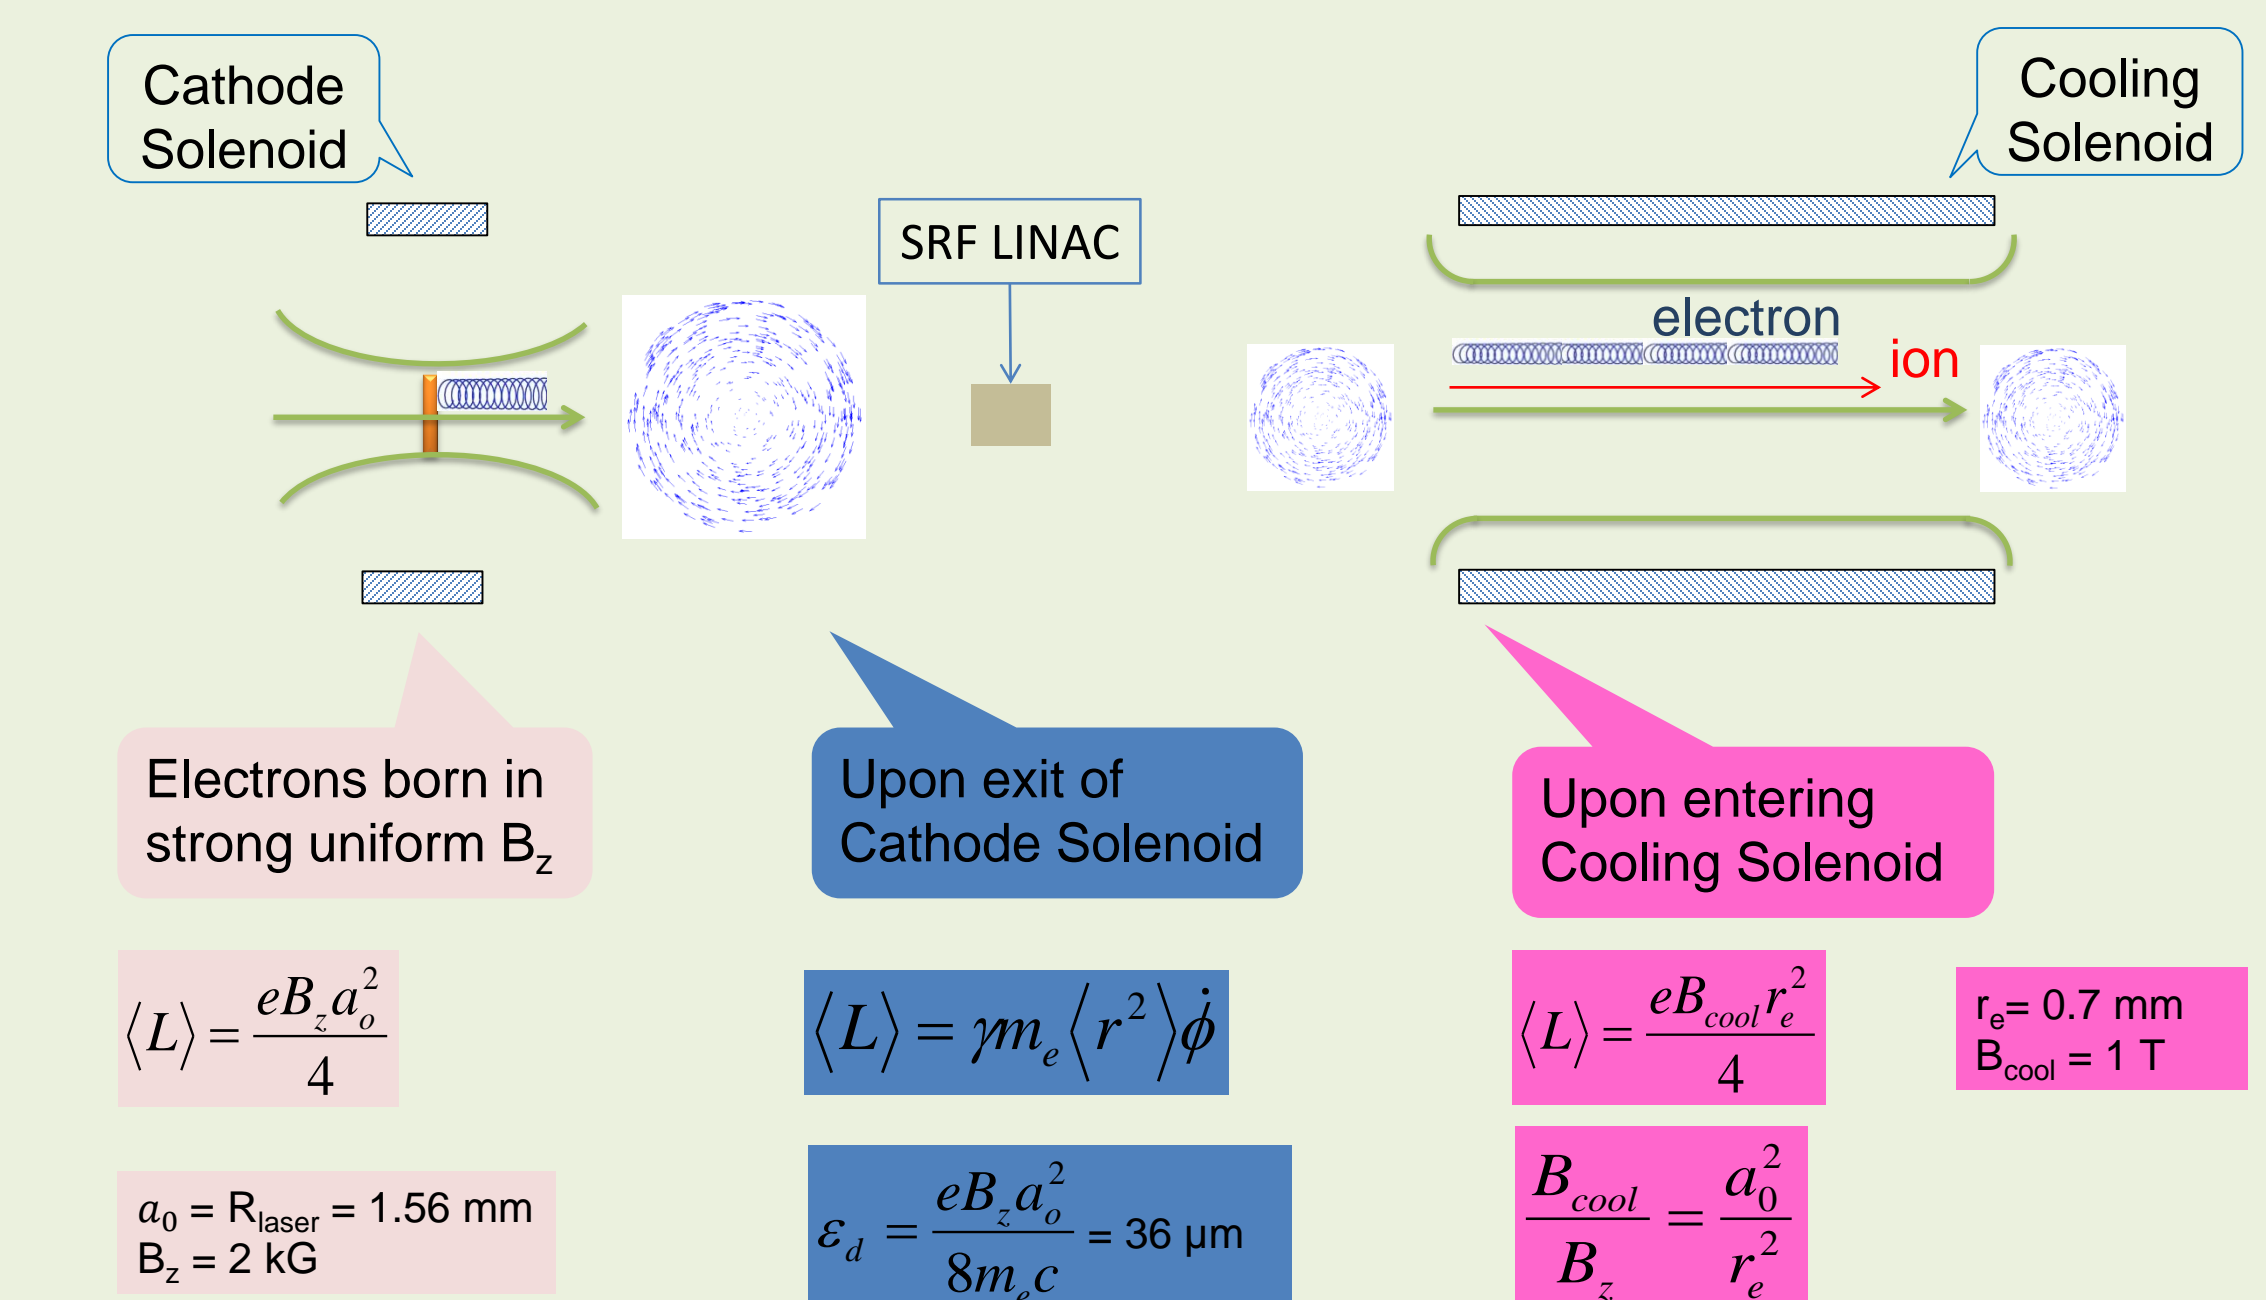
Cathode Solenoid

SRF LINAC

Cooling Solenoid

electron

ion

Electrons born in strong uniform B$_z$

Upon exit of Cathode Solenoid

Upon entering Cooling Solenoid

$\langle L \rangle = \frac{eB_z a_o^2}{4}$

$\langle L \rangle = \gamma m_e \langle r^2 \rangle \dot{\phi}$

$\langle L \rangle = \frac{eB_{cool} r_e^2}{4}$

r$_e$= 0.7 mm
B$_{cool}$ = 1 T

$a_0$ = R$_{laser}$ = 1.56 mm
B$_z$ = 2 kG

$\varepsilon_d = \frac{eB_z a_o^2}{8m_e c}$ = 36 μm

$\frac{B_{cool}}{B_z} = \frac{a_0^2}{r_e^2}$